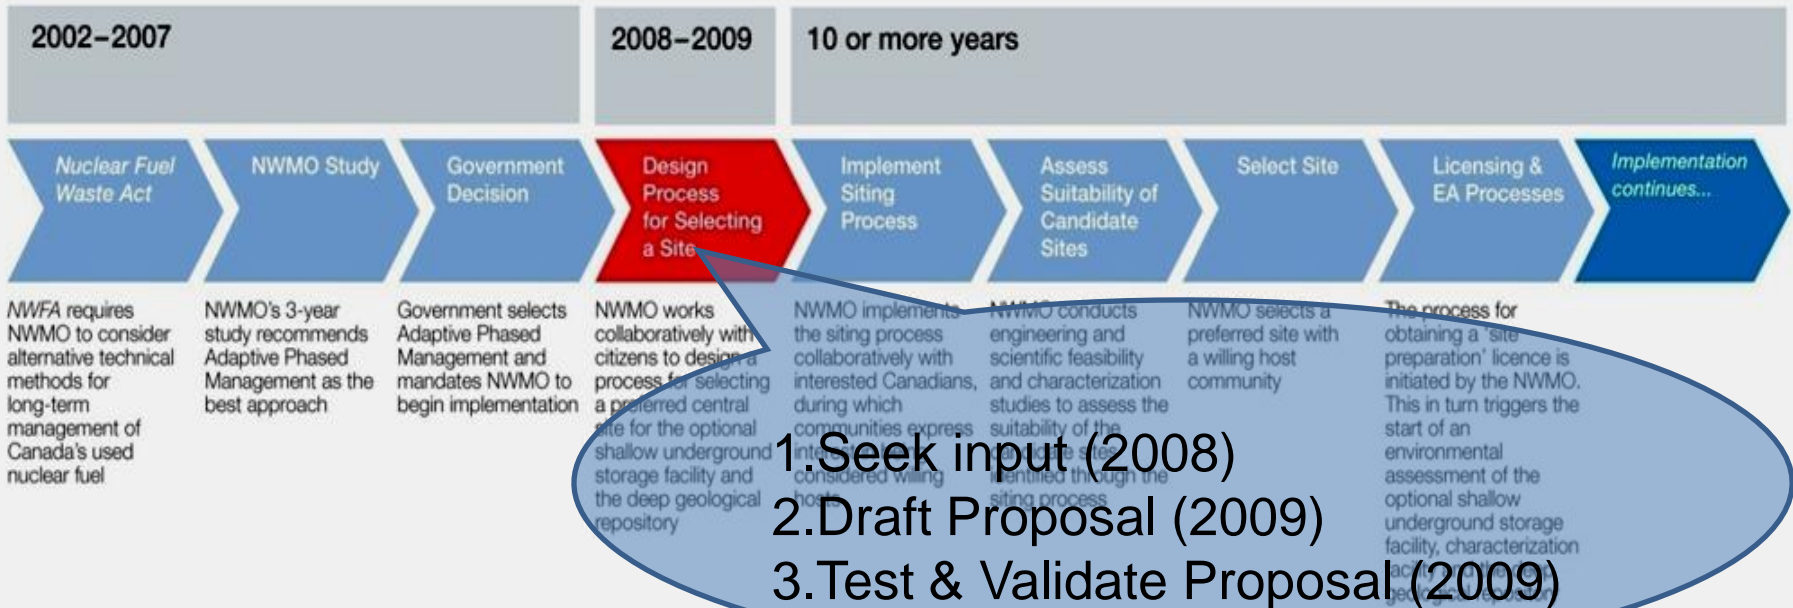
2002–2007

2008–2009

10 or more years

Nuclear Fuel Waste Act

NWMO Study

Government Decision

Design Process for Selecting a Site

Implement Siting Process

Assess Suitability of Candidate Sites

Select Site

Licensing & EA Processes

Implementation continues...

NWFA requires NWMO to consider alternative technical methods for long-term management of Canada's used nuclear fuel

NWMO's 3-year study recommends Adaptive Phased Management as the best approach

Government selects Adaptive Phased Management and mandates NWMO to begin implementation

NWMO works collaboratively with citizens to design a process for selecting a preferred central site for the optional shallow underground storage facility and the deep geological repository

NWMO implements the siting process collaboratively with interested Canadians, during which communities express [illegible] considered willing hosts

NWMO conducts engineering and scientific feasibility and characterization studies to assess the suitability of the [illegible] identified through the siting process

NWMO selects a preferred site with a willing host community

The process for obtaining a 'site preparation' licence is initiated by the NWMO. This in turn triggers the start of an environmental assessment of the optional shallow underground storage facility, characterization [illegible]

1.Seek input (2008)
2.Draft Proposal (2009)
3.Test & Validate Proposal (2009)